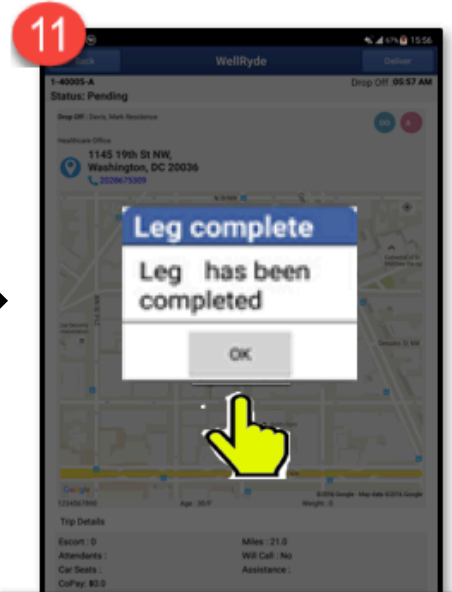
11

15:56

Back

WellRyde

Deliver

1-40005-A

Drop Off: 05:57 AM

Status: Pending

Drop Off : Davis, Mark Residence

Healthcare Office

1145 19th St NW, Washington, DC 20036

2028675309

Leg complete

Leg has been completed

OK

Google

1234567890

Age : 30 F

Weight : 0

Trip Details

Escort : 0

Miles : 21.0

Attendants :

Will Call : No

Car Seats :

Assistance :

CoPay: $0.0